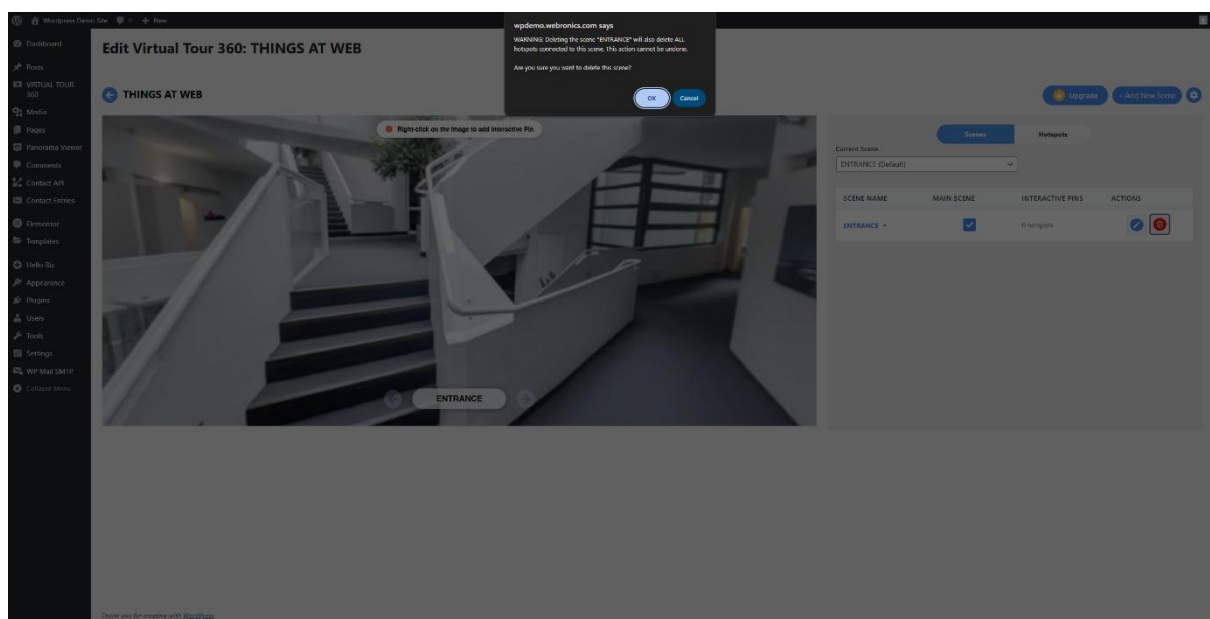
Wordpress Demo Site 0 + New

Dashboard
Posts
VIRTUAL TOUR 360
Media
Pages
Panorama Viewer
Comments
Contact API
Contact Entries
Elementor
Templates
Hello Biz
Appearance
Plugins
Users
Tools
Settings
WP Mail SMTP
Collapse Menu

Edit Virtual Tour 360: THINGS AT WEB

wpdemo.webronics.com says

WARNING: Deleting the scene "ENTRANCE" will also delete ALL hotspots connected to this scene. This action cannot be undone.

Are you sure you want to delete this scene?

OK Cancel

THINGS AT WEB

Upgrade + Add New Scene

Right-click on the image to add Interactive Pin

ENTRANCE

Scenes Hotspots

Current Scene
ENTRANCE (Default)

| SCENE NAME | MAIN SCENE | INTERACTIVE PINS | ACTIONS |
|---|---|---|---|
| ENTRANCE | ✓ | 0 hotspots | |

Thank you for creating with WordPress.